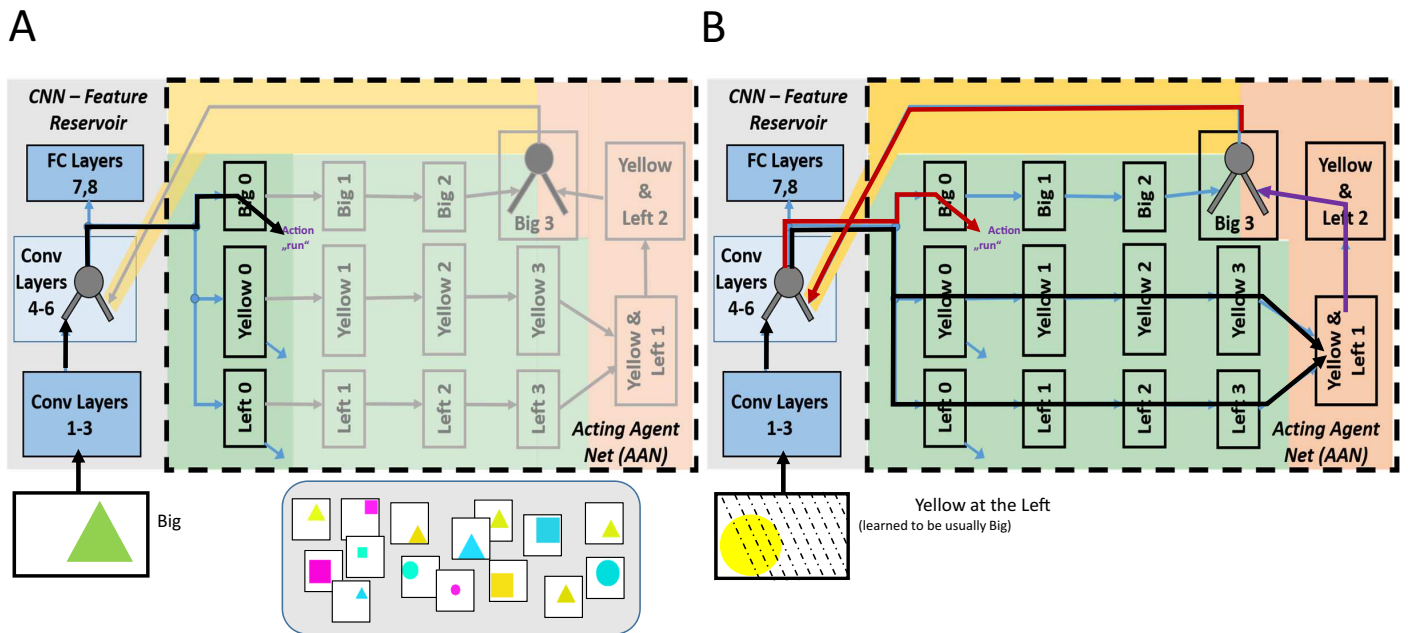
A

CNN – Feature Reservoir

FC Layers 7,8

Conv Layers 4-6

Conv Layers 1-3

Big

Big 0
Action „run“
Big 1
Big 2
Big 3
Yellow & Left 2
Yellow 0
Yellow 1
Yellow 2
Yellow 3
Yellow & Left 1
Left 0
Left 1
Left 2
Left 3

Acting Agent Net (AAN)

B

CNN – Feature Reservoir

FC Layers 7,8

Conv Layers 4-6

Conv Layers 1-3

Big 0
Action „run“
Big 1
Big 2
Big 3
Yellow & Left 2
Yellow 0
Yellow 1
Yellow 2
Yellow 3
Yellow & Left 1
Left 0
Left 1
Left 2
Left 3

Acting Agent Net (AAN)

Yellow at the Left
(learned to be usually Big)